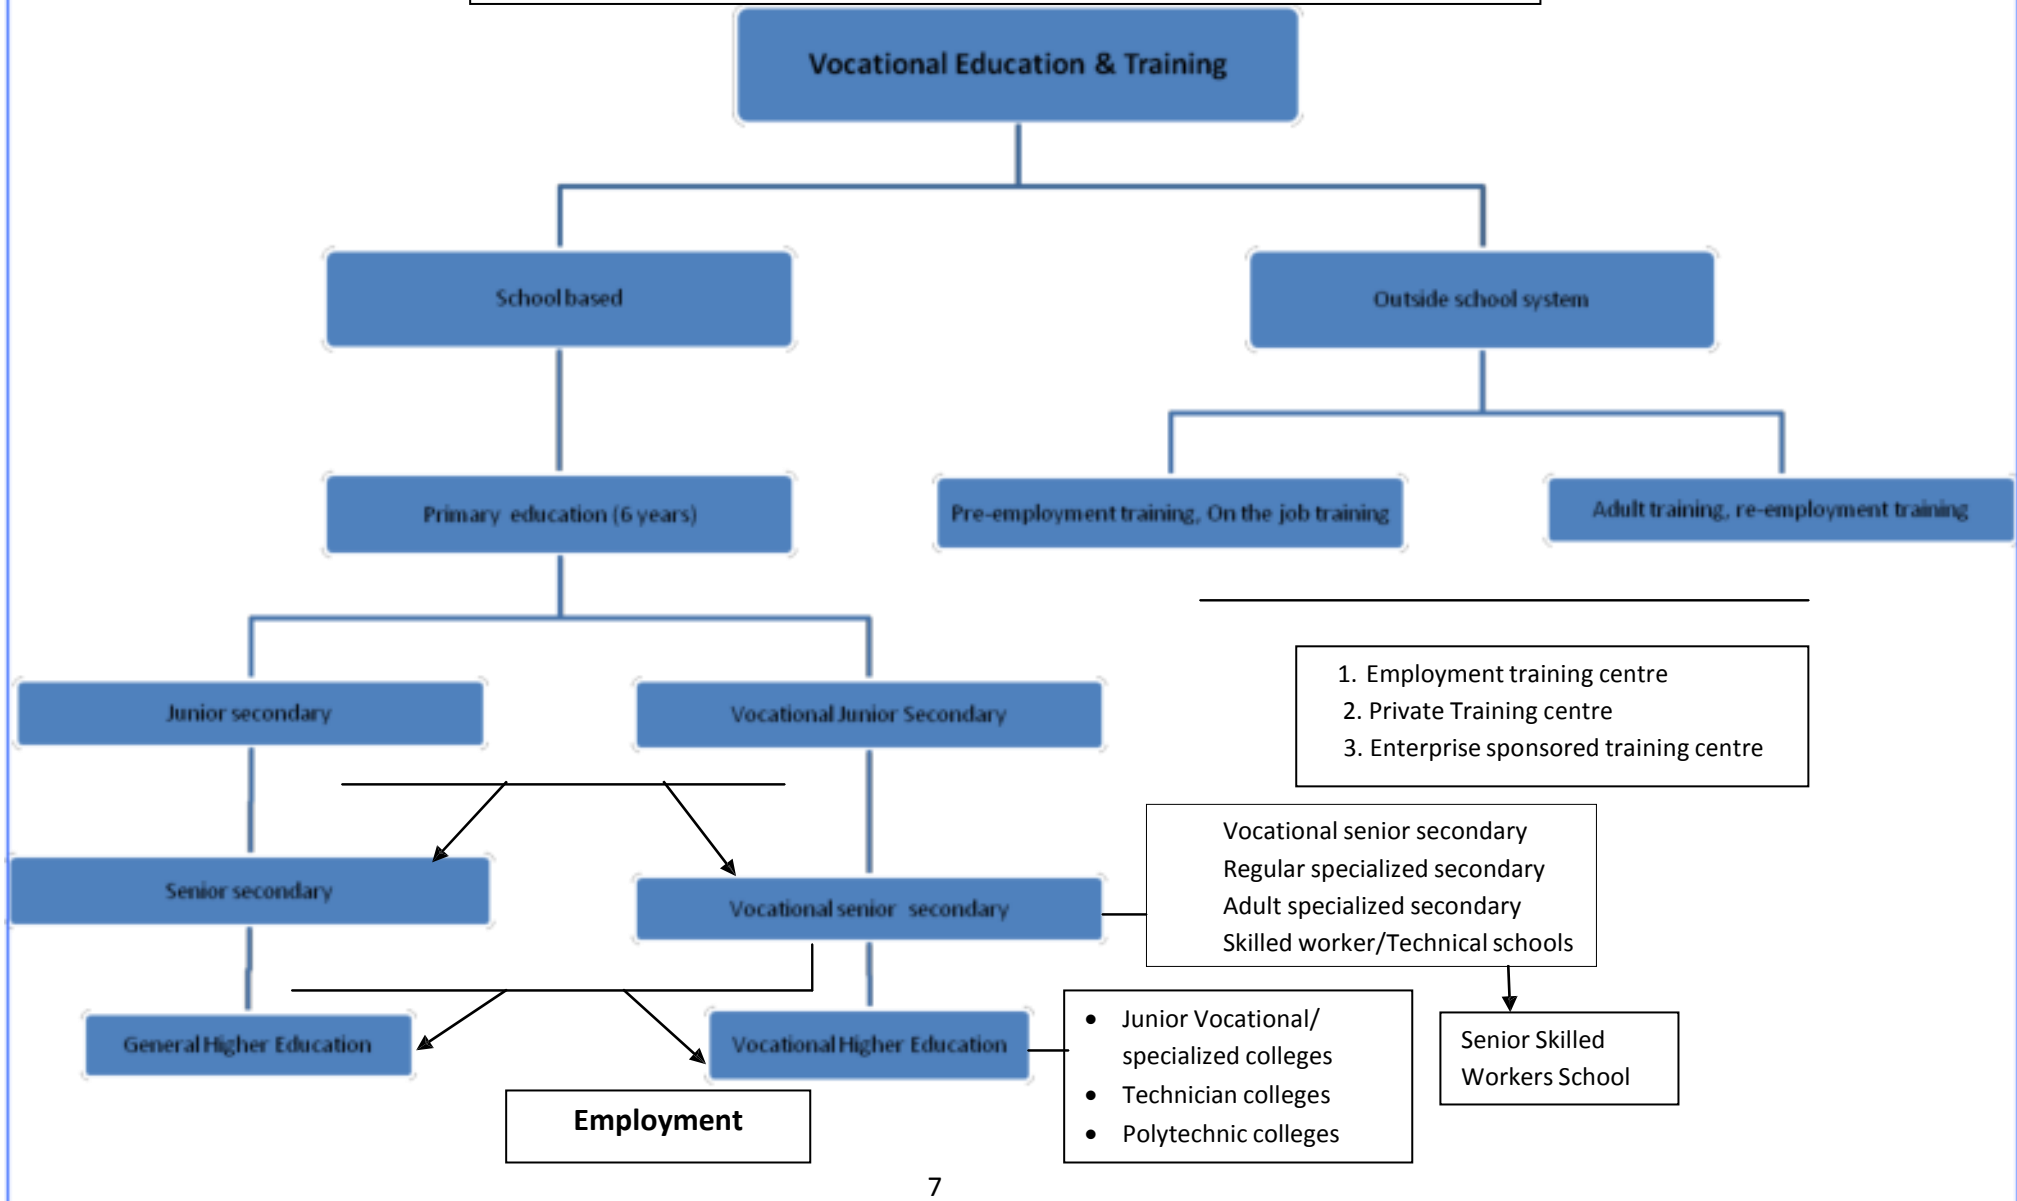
Vocational Education & Training

School based

Outside school system

Primary education (6 years)

Pre-employment training, On the job training

Adult training, re-employment training

1. Employment training centre
2. Private Training centre
3. Enterprise sponsored training centre

Junior secondary

Vocational Junior Secondary

Senior secondary

Vocational senior secondary

Vocational senior secondary
Regular specialized secondary
Adult specialized secondary
Skilled worker/Technical schools

General Higher Education

Vocational Higher Education

- Junior Vocational/ specialized colleges
- Technician colleges
- Polytechnic colleges

Senior Skilled Workers School

Employment

7